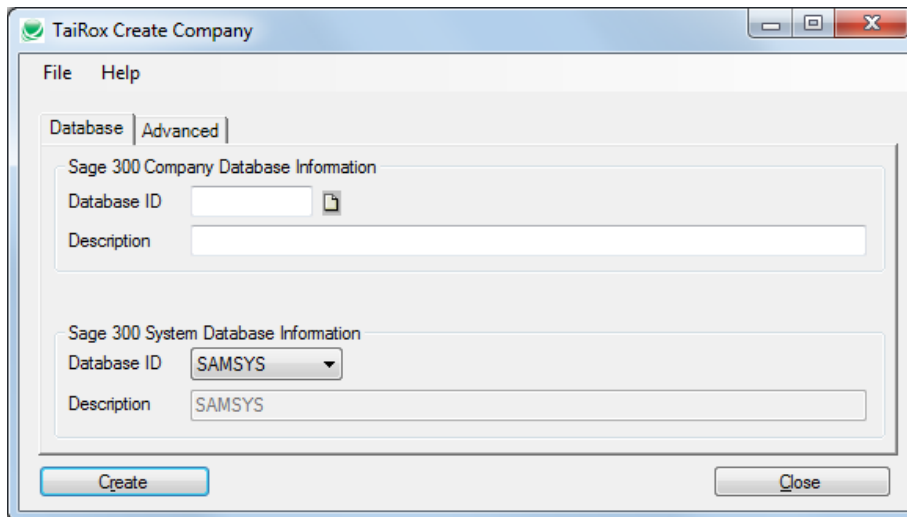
TaiRox Create Company

File Help

Database Advanced

Sage 300 Company Database Information

Database ID

Description

Sage 300 System Database Information

Database ID SAMSYS

Description SAMSYS

Create

Close